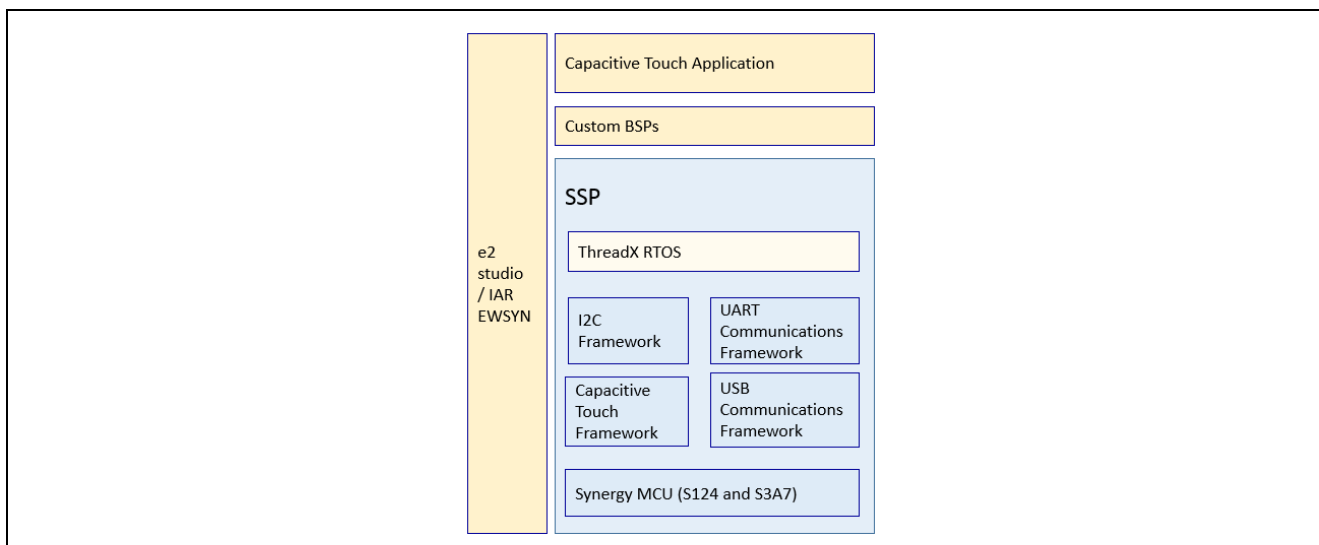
e2 studio / IAR EWSYN

Capacitive Touch Application

Custom BSPs

SSP

ThreadX RTOS

I2C Framework

UART Communications Framework

Capacitive Touch Framework

USB Communications Framework

Synergy MCU (S124 and S3A7)